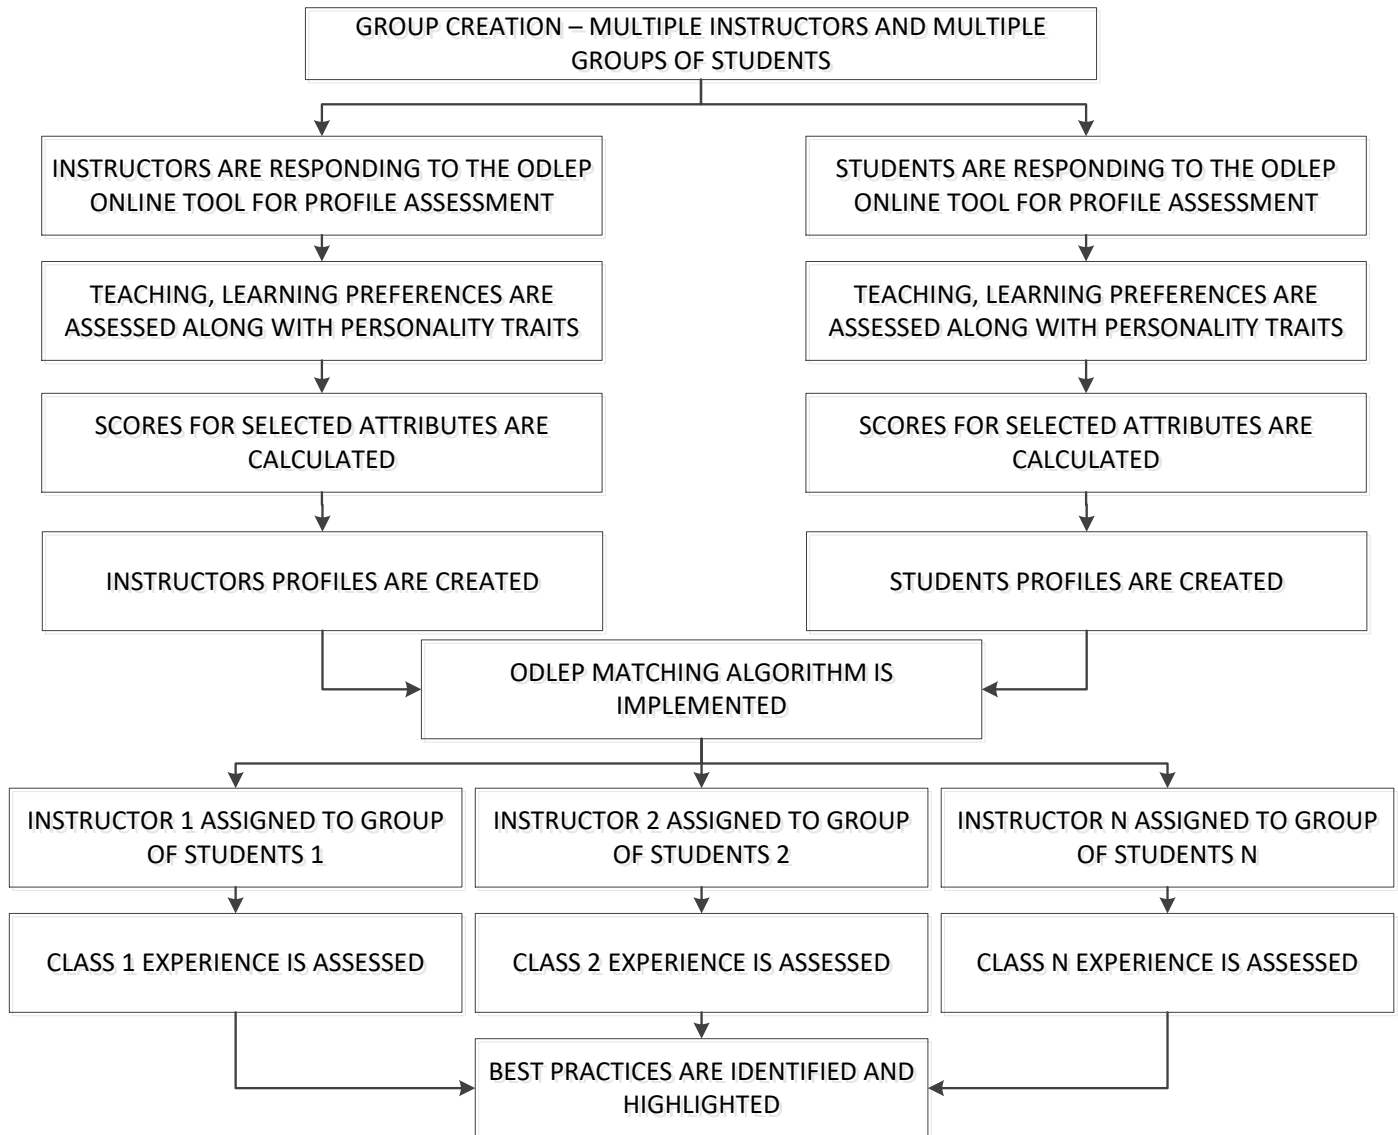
GROUP CREATION – MULTIPLE INSTRUCTORS AND MULTIPLE GROUPS OF STUDENTS

INSTRUCTORS ARE RESPONDING TO THE ODLEP ONLINE TOOL FOR PROFILE ASSESSMENT

TEACHING, LEARNING PREFERENCES ARE ASSESSED ALONG WITH PERSONALITY TRAITS

SCORES FOR SELECTED ATTRIBUTES ARE CALCULATED

INSTRUCTORS PROFILES ARE CREATED

STUDENTS ARE RESPONDING TO THE ODLEP ONLINE TOOL FOR PROFILE ASSESSMENT

TEACHING, LEARNING PREFERENCES ARE ASSESSED ALONG WITH PERSONALITY TRAITS

SCORES FOR SELECTED ATTRIBUTES ARE CALCULATED

STUDENTS PROFILES ARE CREATED

ODLEP MATCHING ALGORITHM IS IMPLEMENTED

INSTRUCTOR 1 ASSIGNED TO GROUP OF STUDENTS 1

CLASS 1 EXPERIENCE IS ASSESSED

INSTRUCTOR 2 ASSIGNED TO GROUP OF STUDENTS 2

CLASS 2 EXPERIENCE IS ASSESSED

INSTRUCTOR N ASSIGNED TO GROUP OF STUDENTS N

CLASS N EXPERIENCE IS ASSESSED

BEST PRACTICES ARE IDENTIFIED AND HIGHLIGHTED